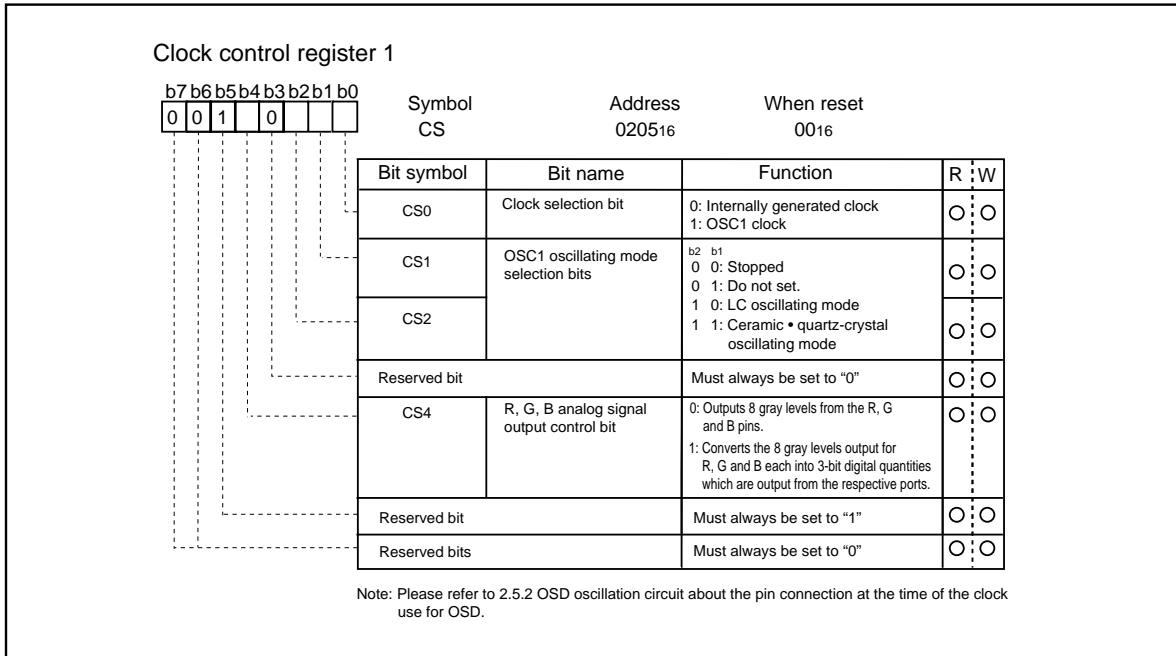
Clock control register 1

b7 b6 b5 b4 b3 b2 b1 b0
0 0 1 0

Symbol
CS

Address
$0205_{16}$

When reset
$00_{16}$

| Bit symbol | Bit name | Function | R | W |
|---|---|---|---|---|
| CS0 | Clock selection bit | 0: Internally generated clock 1: OSC1 clock | O | O |
| CS1 | OSC1 oscillating mode selection bits | b2 b1 0 0: Stopped 0 1: Do not set. 1 0: LC oscillating mode 1 1: Ceramic • quartz-crystal oscillating mode | O | O |
| CS2 | | | O | O |
| Reserved bit | | Must always be set to “0” | O | O |
| CS4 | R, G, B analog signal output control bit | 0: Outputs 8 gray levels from the R, G and B pins. 1: Converts the 8 gray levels output for R, G and B each into 3-bit digital quantities which are output from the respective ports. | O | O |
| Reserved bit | | Must always be set to “1” | O | O |
| Reserved bits | | Must always be set to “0” | O | O |

Note: Please refer to 2.5.2 OSD oscillation circuit about the pin connection at the time of the clock use for OSD.